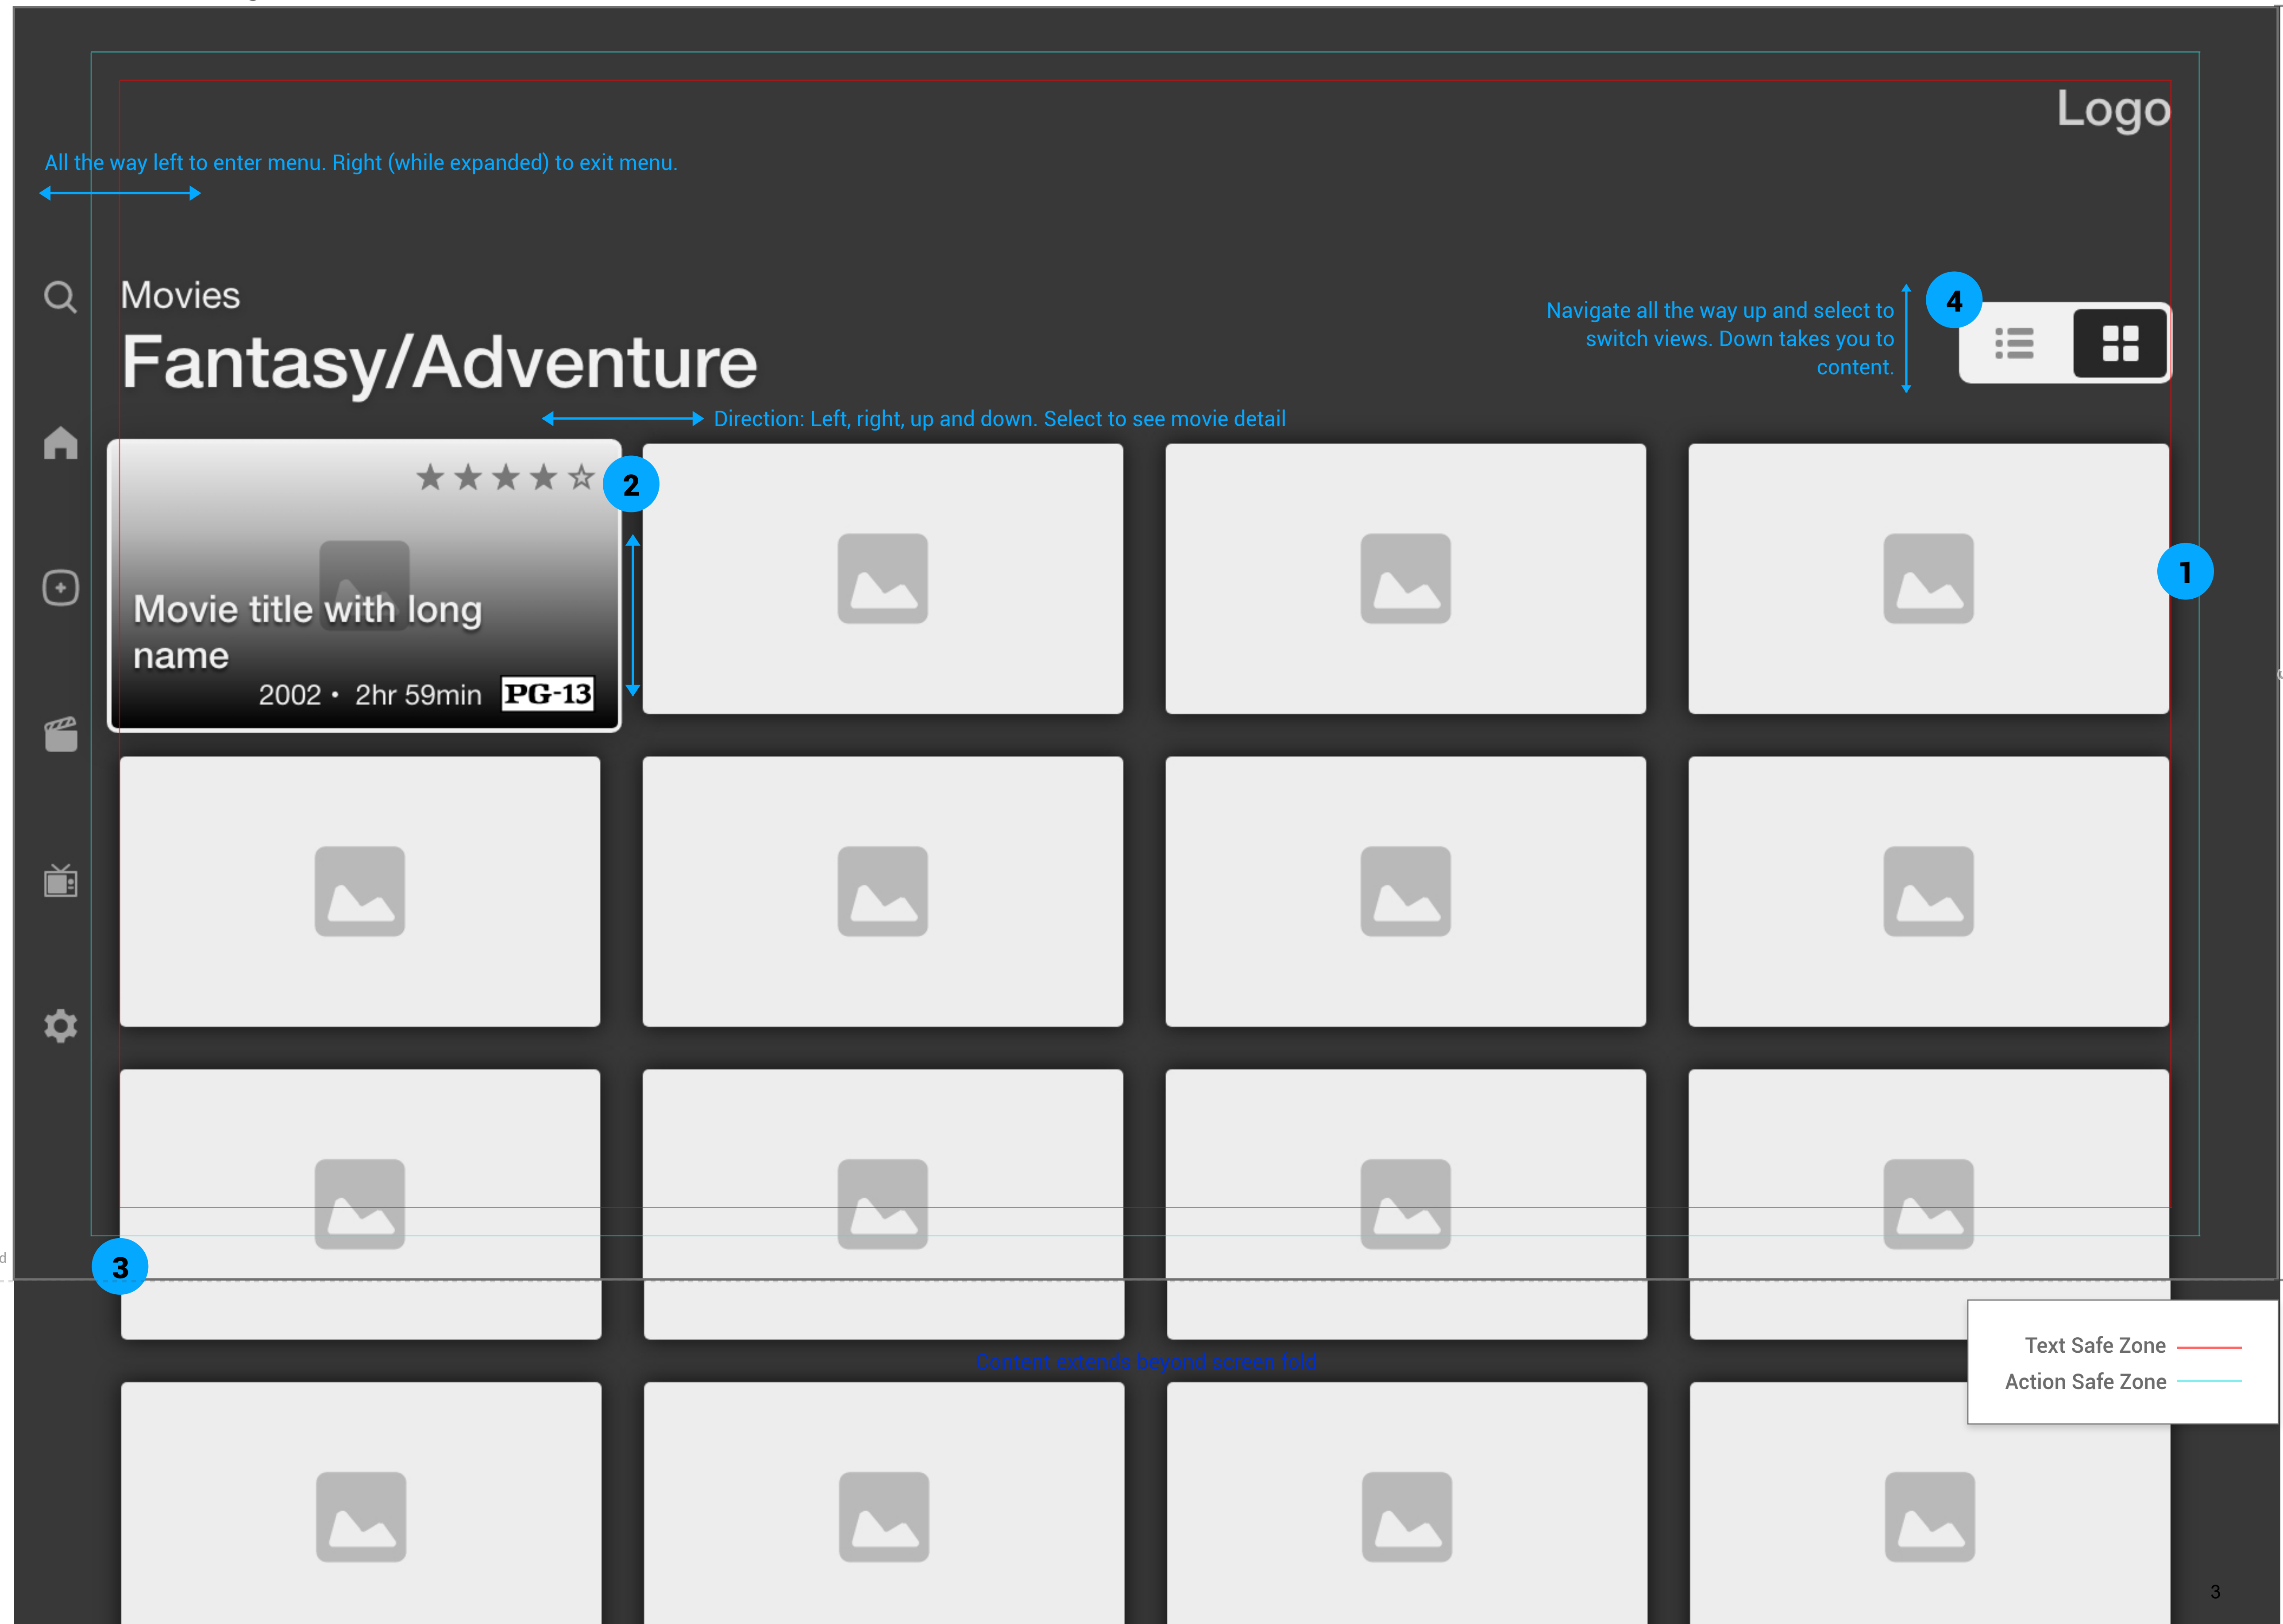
Logo

All the way left to enter menu. Right (while expanded) to exit menu.

Movies

Fantasy/Adventure

Navigate all the way up and select to switch views. Down takes you to content.

4

Direction: Left, right, up and down. Select to see movie detail

★★★★☆

2

Movie title with long name

2002 • 2hr 59min PG-13

1

3

Content extends beyond screen fold

Text Safe Zone

Action Safe Zone

3